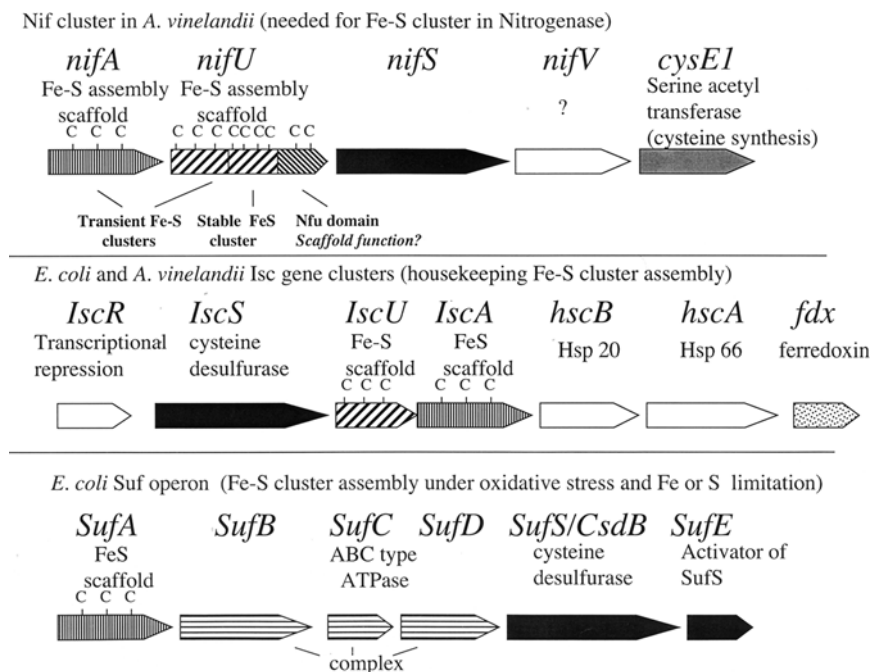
Nif cluster in *A. vinelandii* (needed for Fe-S cluster in Nitrogenase)

*nifA*
Fe-S assembly scaffold
C C C

*nifU*
Fe-S assembly scaffold
C C C CC CC C C

*nifS*

*nifV*
?

*cysE1*
Serine acetyl transferase (cysteine synthesis)

Transient Fe-S clusters
Stable FeS cluster
Nfu domain *Scaffold function?*

*E. coli* and *A. vinelandii* Isc gene clusters (housekeeping Fe-S cluster assembly)

*IscR*
Transcriptional repression

*IscS*
cysteine desulfurase

*IscU*
Fe-S scaffold
C C C

*IscA*
FeS scaffold
C C C

*hscB*
Hsp 20

*hscA*
Hsp 66

*fdx*
ferredoxin

*E. coli* Suf operon (Fe-S cluster assembly under oxidative stress and Fe or S limitation)

*SufA*
FeS scaffold
C C C

*SufB*

*SufC*
ABC type ATPase

*SufD*

*SufS/CsdB*
cysteine desulfurase

*SufE*
Activator of SufS

complex